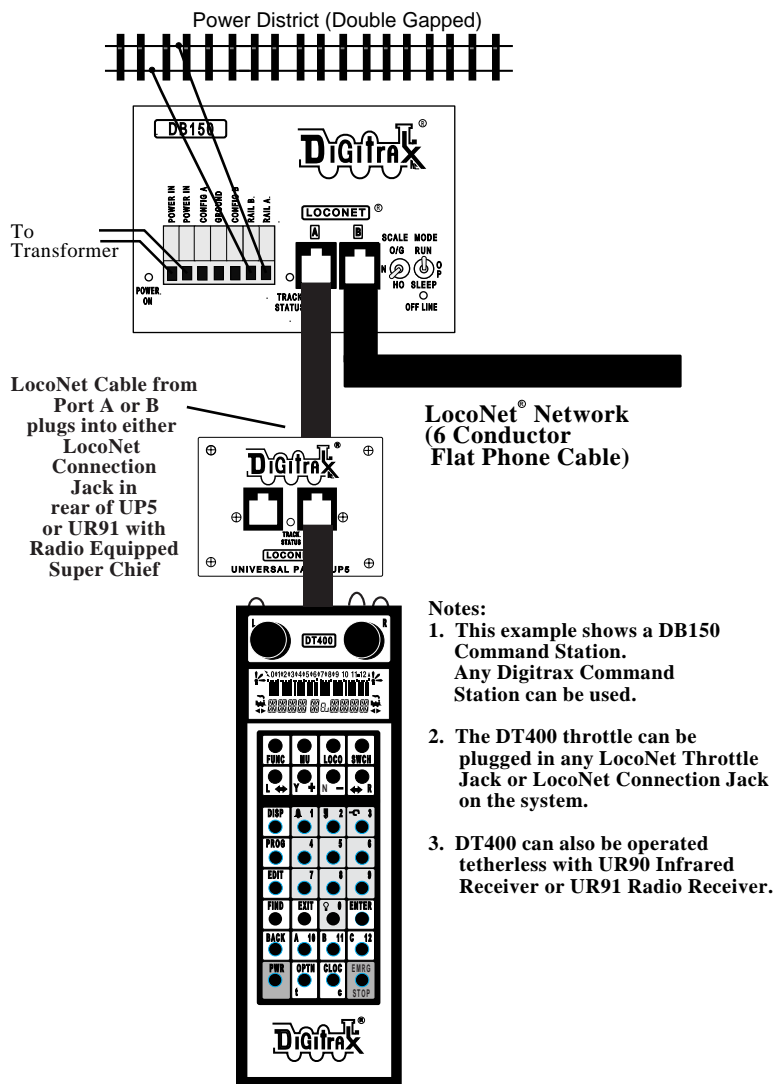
Power District (Double Gapped)

DB150

Digitrax®

POWER IN
POWER IN
CONFIG A
GROUND
CONFIG B
RAIL B.
RAIL A.

LOCONET®

A B

SCALE MODE
O/G RUN
N O P
HO SLEEP
OFF LINE

To Transformer

POWER ON

TRACK STATUS

LocoNet Cable from Port A or B plugs into either LocoNet Connection Jack in rear of UP5 or UR91 with Radio Equipped Super Chief

LocoNet® Network (6 Conductor Flat Phone Cable)

Digitrax®

TRACK STATUS

LOCONET

UNIVERSAL PANEL UP5

DT400

L R

FUNC MU LOCO SWCH
L Y + N − R
DISP 1 2 3
PROG 4 5 6
EDIT 7 8 9
FIND EXIT 0 ENTER
BACK A 10 B 11 C 12
PWR OPTN CLOC EMRG STOP

Digitrax®

Notes:
1. This example shows a DB150 Command Station. Any Digitrax Command Station can be used.

2. The DT400 throttle can be plugged in any LocoNet Throttle Jack or LocoNet Connection Jack on the system.

3. DT400 can also be operated tetherless with UR90 Infrared Receiver or UR91 Radio Receiver.